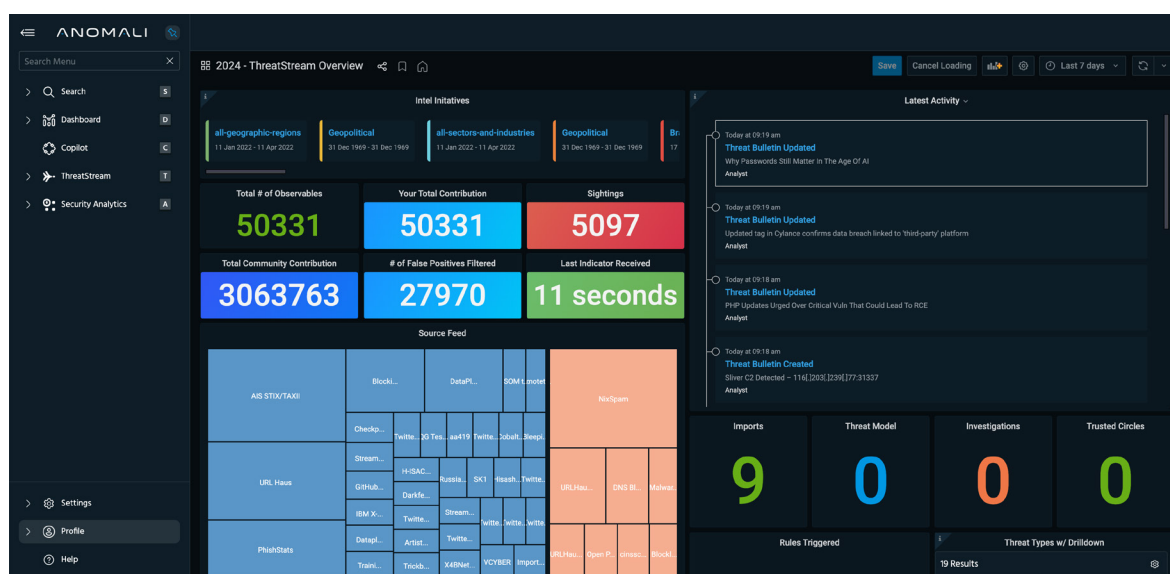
ANOMALI

Search Menu

Search S
Dashboard D
Copilot C
ThreatStream T
Security Analytics A

Settings
Profile
Help

2024 - ThreatStream Overview

Save Cancel Loading Last 7 days

Intel Initatives

all-geographic-regions 11 Jan 2022 - 11 Apr 2022
Geopolitical 31 Dec 1969 - 31 Dec 1969
all-sectors-and-industries 11 Jan 2022 - 11 Apr 2022
Geopolitical 31 Dec 1969 - 31 Dec 1969
Br 17

Total # of Observables
50331

Your Total Contribution
50331

Sightings
5097

Total Community Contribution
3063763

# of False Positives Filtered
27970

Last Indicator Received
11 seconds

Source Feed

AIS STIX/TAXII
Blocki...
DataPl...
SOM
t.mote
NixSpam
Checkp...
Twitte...
3G Tes...
aa419
Twitte...
Cobalt...
Bleepi...
Stream...
H-ISAC...
URL Haus
Russia...
SK1
Hisash...
Twitte...
GitHub...
Darkfe...
URLHau...
DNS Bl...
Malwar...
IBM X-...
Twitte...
Stream...
Twitte...
Twitte...
Twitte...
PhishStats
Datapl...
Artist...
Twitte...
URLHau...
Open P...
cinsac...
Blockl...
Traini...
Trickb...
X4BNet...
VCYBER
Import...

Latest Activity

Today at 09:19 am
Threat Bulletin Updated
Why Passwords Still Matter In The Age Of AI
Analyst

Today at 09:19 am
Threat Bulletin Updated
Updated tag in Cylance confirms data breach linked to 'third-party' platform
Analyst

Today at 09:18 am
Threat Bulletin Updated
PHP Updates Urged Over Critical Vuln That Could Lead To RCE
Analyst

Today at 09:18 am
Threat Bulletin Created
Sliver C2 Detected – 116[.]203[.]239[.]77:31337
Analyst

Imports
9

Threat Model
0

Investigations
0

Trusted Circles
0

Rules Triggered

Threat Types w/ Drilldown
19 Results